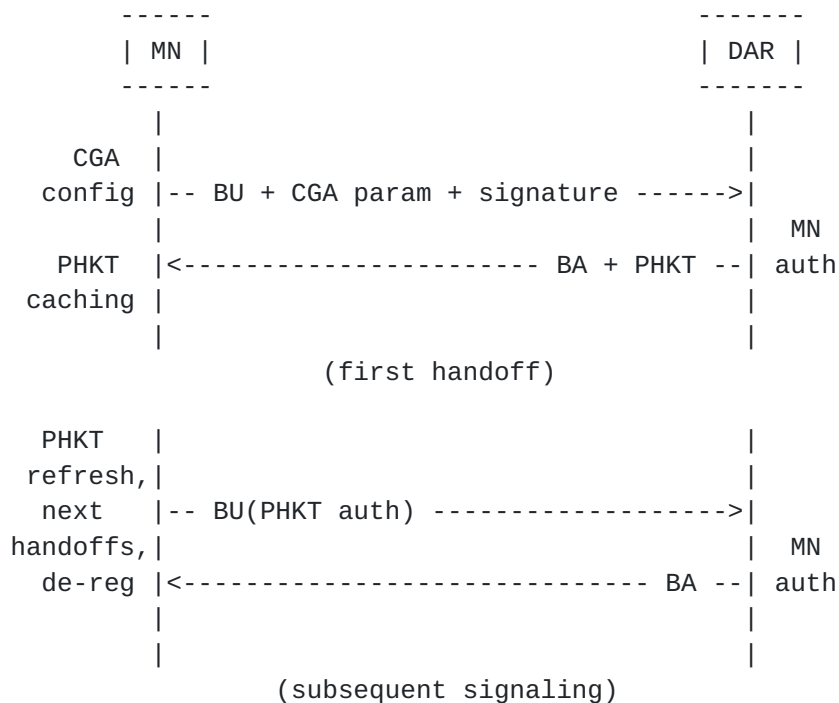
| MN |

| DAR |

CGA config -- BU + CGA param + signature ------>

MN auth

PHKT caching <---------------------- BA + PHKT --

(first handoff)

PHKT refresh, next handoffs, de-reg -- BU(PHKT auth) ------------------->

MN auth

<---------------------------- BA --

(subsequent signaling)